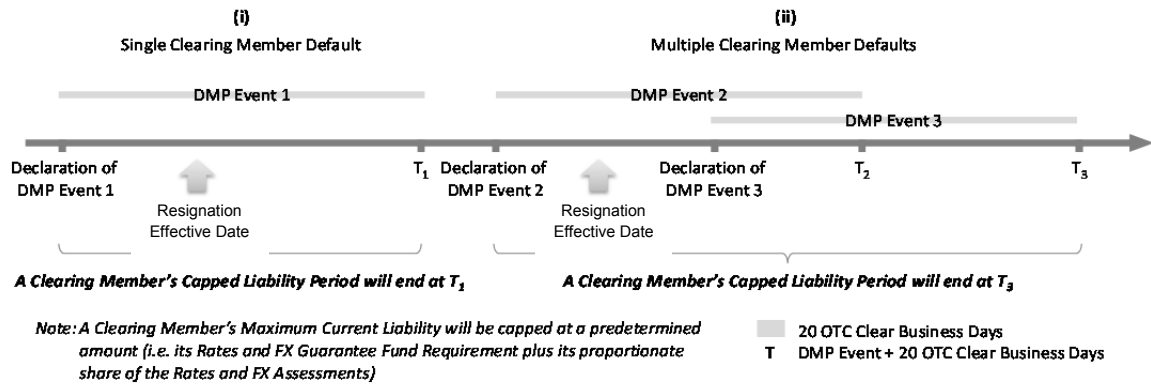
(i)
Single Clearing Member Default

(ii)
Multiple Clearing Member Defaults

DMP Event 1

DMP Event 2

DMP Event 3

Declaration of DMP Event 1

Resignation Effective Date

$T_1$

Declaration of DMP Event 2

Resignation Effective Date

Declaration of DMP Event 3

$T_2$

$T_3$

A Clearing Member's Capped Liability Period will end at $T_1$

A Clearing Member's Capped Liability Period will end at $T_3$

Note: A Clearing Member's Maximum Current Liability will be capped at a predetermined amount (i.e. its Rates and FX Guarantee Fund Requirement plus its proportionate share of the Rates and FX Assessments)

20 OTC Clear Business Days
T DMP Event + 20 OTC Clear Business Days